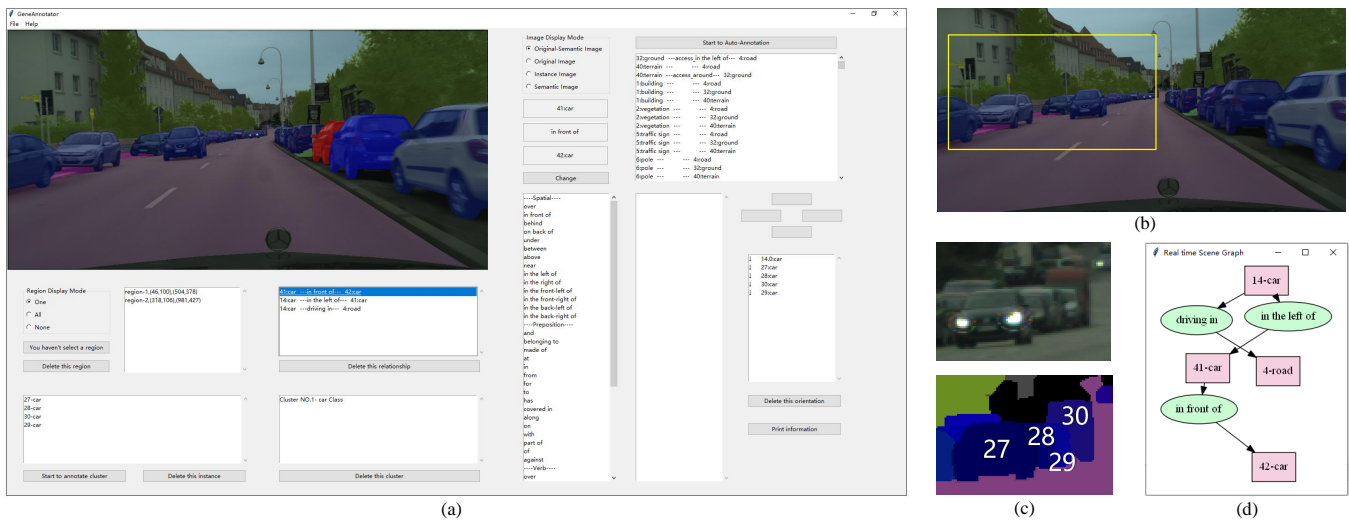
GeneAnnotator
File Help

Image Display Mode
Original-Semantic Image
Original Image
Instance Image
Semantic Image

41:car
in front of
42:car
Change

Start to Auto-Annotation

32:ground ---access_in the left of--- 4:road
40:terrain --- --- 4:road
40:terrain ---access_around--- 32:ground
1:building --- --- 4:road
1:building --- --- 32:ground
1:building --- --- 40:terrain
2:vegetation --- --- 4:road
2:vegetation --- --- 32:ground
2:vegetation --- --- 40:terrain
5:traffic sign --- --- 4:road
5:traffic sign --- --- 32:ground
5:traffic sign --- --- 40:terrain
6:pole --- --- 4:road
6:pole --- --- 32:ground
6:pole --- --- 40:terrain

----Spatial----
over
in front of
behind
on back of
under
between
above
near
in the left of
in the right of
in the front-left of
in the front-right of
in the back-left of
in the back-right of
----Preposition----
and
belonging to
made of
at
in
from
for
to
has
covered in
along
on
with
part of
of
against
----Verb----
over

14:0:car
27:car
28:car
30:car
29:car

Delete this orientation
Print information

Region Display Mode
One
All
None

region-1,(46,100),(504,378)
region-2,(318,106),(981,427)

You haven't select a region
Delete this region

41:car ---in front of--- 42:car
14:car ---in the left of--- 41:car
14:car ---driving in--- 4:road

Delete this relationship

27-car
28-car
30-car
29-car

Cluster NO.1- car Class

Start to annotate cluster
Delete this instance
Delete this cluster

(a)

(b)

27 28 30 29

(c)

Real time Scene Graph
14-car
driving in
in the left of
41-car
4-road
in front of
42-car

(d)